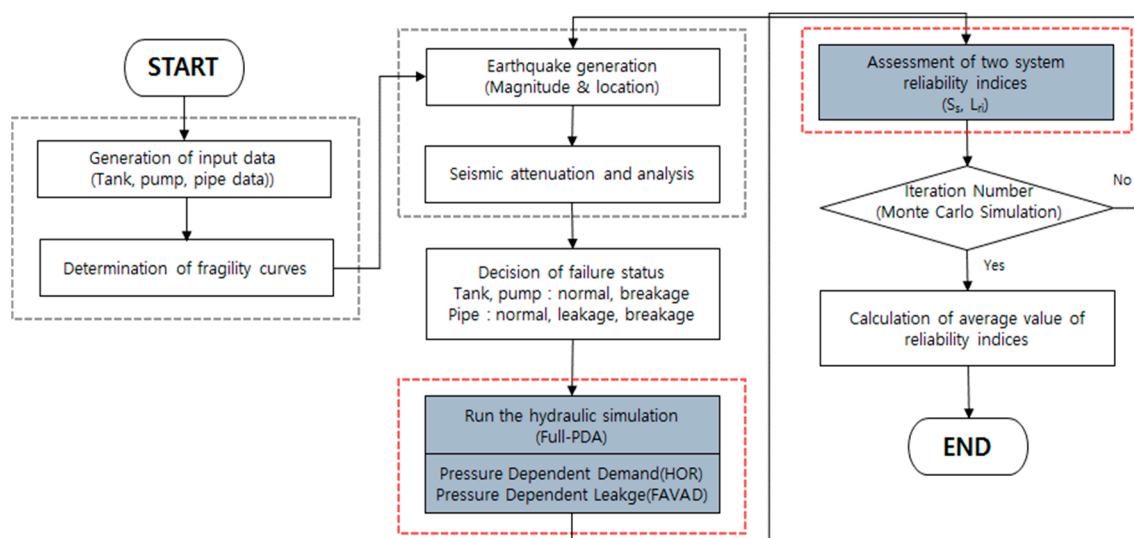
START

Generation of input data
(Tank, pump, pipe data))

Determination of fragility curves

Earthquake generation
(Magnitude & location)

Seismic attenuation and analysis

Decision of failure status
Tank, pump : normal, breakage
Pipe : normal, leakage, breakage

Run the hydraulic simulation
(Full-PDA)

Pressure Dependent Demand(HOR)
Pressure Dependent Leakge(FAVAD)

Assessment of two system reliability indices
($S_s$, $L_r$)

Iteration Number
(Monte Carlo Simulation)

No

Yes

Calculation of average value of reliability indices

END